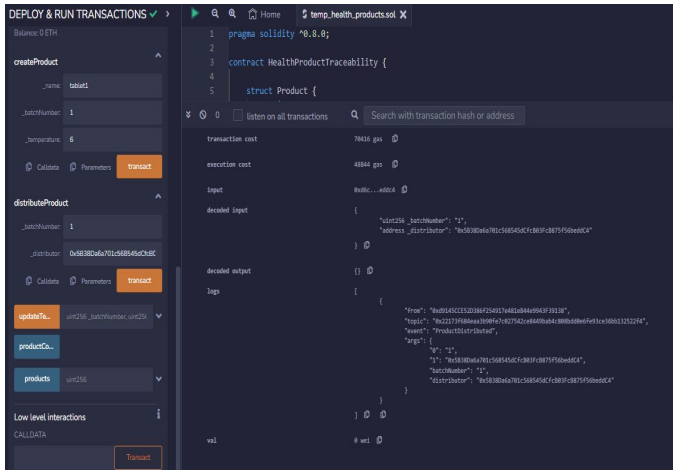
DEPLOY & RUN TRANSACTIONS

Balance: 0 ETH

createProduct

_name: tablet1

_batchNumber: 1

_temperature: 6

Calldata Parameters transact

distributeProduct

_batchNumber: 1

_distributor: 0x5B38Da6a701c568545dCfcB0

Calldata Parameters transact

updateTe... uint256 _batchNumber, uint25

productCo...

products uint256

Low level interactions

CALLDATA

Transact

Home temp_health_products.sol

1 pragma solidity ^0.8.0;
2
3 contract HealthProductTraceability {
4
5 struct Product {

0 listen on all transactions Search with transaction hash or address

| | |
|---|---|
| transaction cost | 70416 gas |
| execution cost | 48844 gas |
| input | 0xd6c...eddc6 |
| decoded input | { "uint256 _batchNumber": "1", "address _distributor": "0x5B38Da6a701c568545dCfcB03FcB875f56beddC4" } |
| decoded output | {} |
| logs | [ { "from": "0xd9145CCE52D386f254917e481eB44e9943F39138", "topic": "0x22173f684eaa3b90fe7c027542ce8449bab4c800b6d0e6fe93ce36bb132522f4", "event": "ProductDistributed", "args": { "0": "1", "1": "0x5B38Da6a701c568545dCfcB03FcB875f56beddC4", "batchNumber": "1", "distributor": "0x5B38Da6a701c568545dCfcB03FcB875f56beddC4" } } ] |
| val | 0 wei |